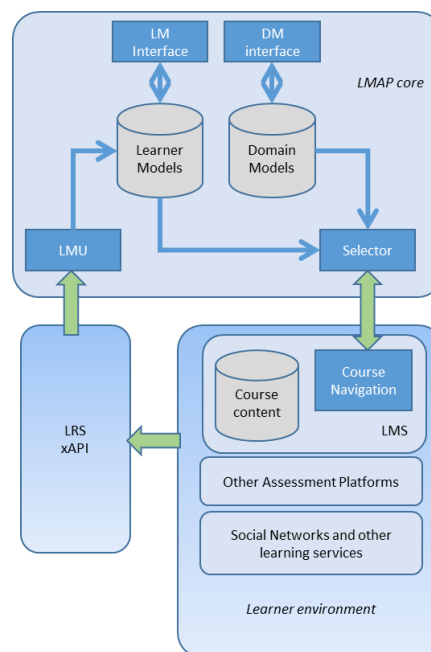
LM Interface

DM interface

LMAP core

Learner Models

Domain Models

LMU

Selector

LRS
xAPI

Course content

Course Navigation

LMS

Other Assessment Platforms

Social Networks and other learning services

Learner environment